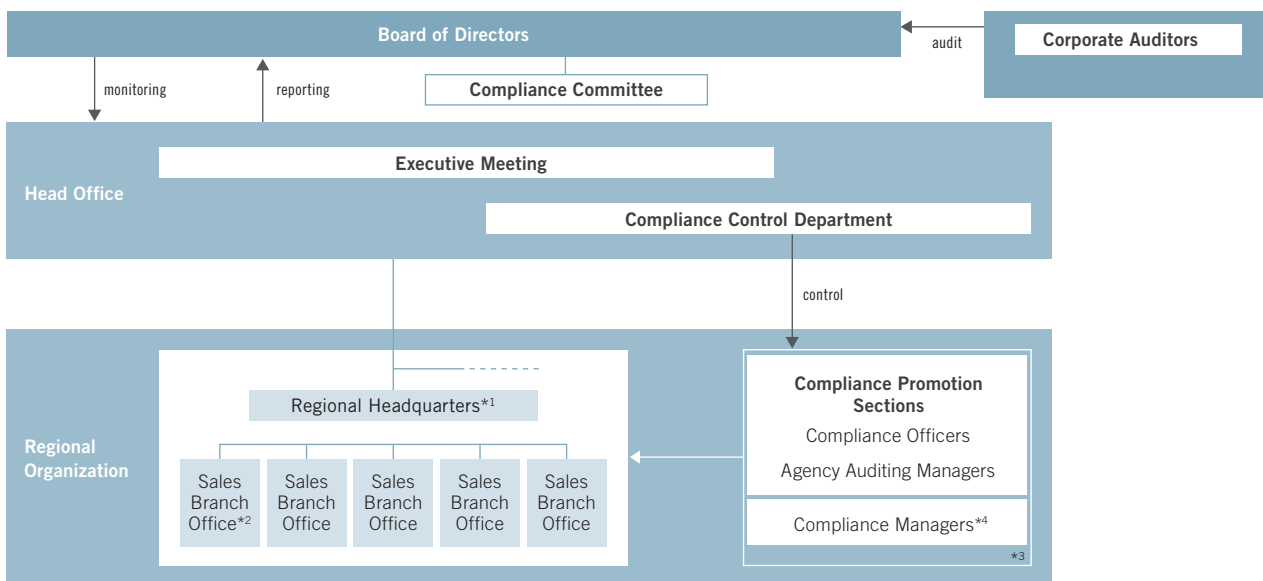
Board of Directors

audit

Corporate Auditors

monitoring

reporting

Compliance Committee

Head Office

Executive Meeting

Compliance Control Department

control

Regional Organization

Regional Headquarters*1

Sales Branch Office*2

Sales Branch Office

Sales Branch Office

Sales Branch Office

Sales Branch Office

Compliance Promotion Sections

Compliance Officers

Agency Auditing Managers

Compliance Managers*4

*3